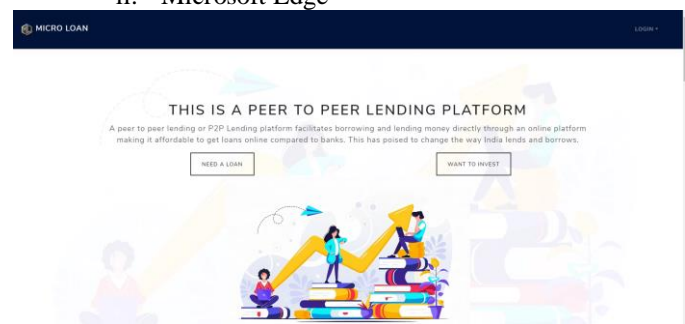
ii. Microsoft Edge

MICRO LOAN

LOGIN ▾

THIS IS A PEER TO PEER LENDING PLATFORM

A peer to peer lending or P2P Lending platform facilitates borrowing and lending money directly through an online platform making it affordable to get loans online compared to banks. This has poised to change the way India lends and borrows.

NEED A LOAN

WANT TO INVEST